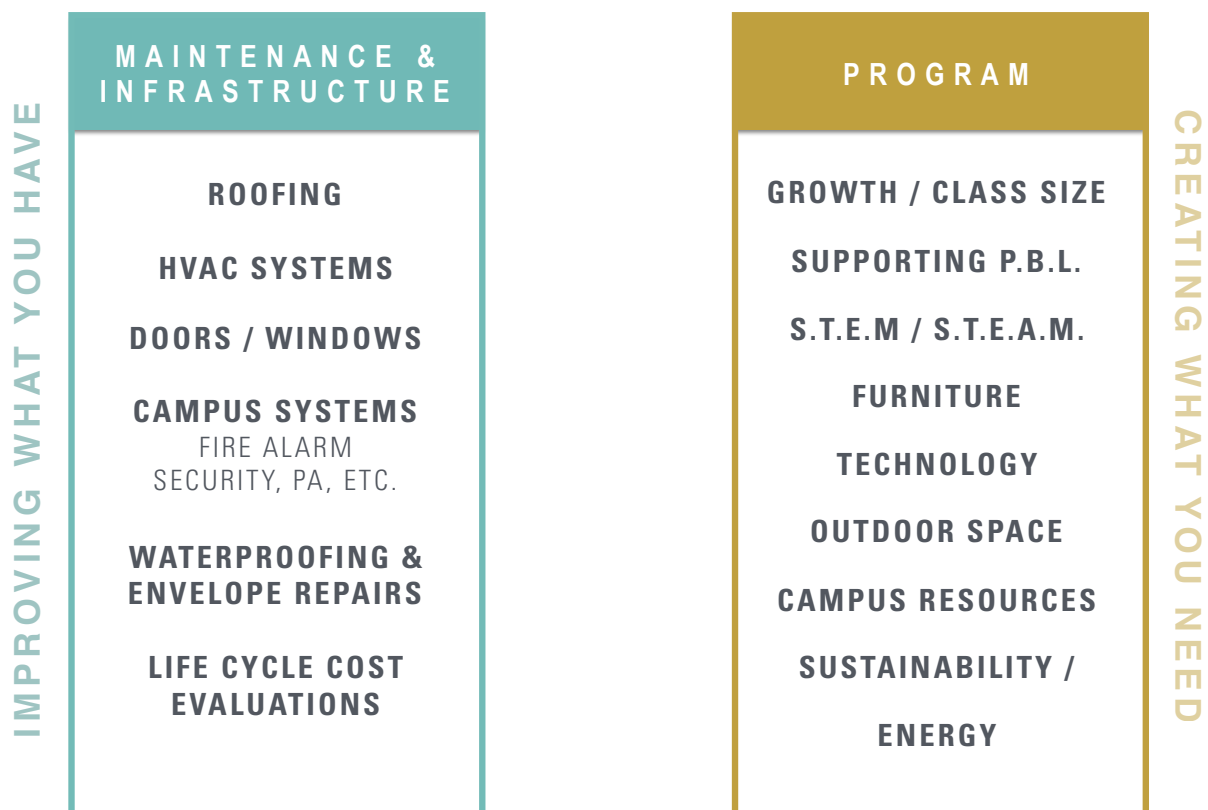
IMPROVING WHAT YOU HAVE

MAINTENANCE & INFRASTRUCTURE

ROOFING

HVAC SYSTEMS

DOORS / WINDOWS

CAMPUS SYSTEMS
FIRE ALARM
SECURITY, PA, ETC.

WATERPROOFING & ENVELOPE REPAIRS

LIFE CYCLE COST EVALUATIONS

PROGRAM

GROWTH / CLASS SIZE

SUPPORTING P.B.L.

S.T.E.M / S.T.E.A.M.

FURNITURE

TECHNOLOGY

OUTDOOR SPACE

CAMPUS RESOURCES

SUSTAINABILITY /

ENERGY

CREATING WHAT YOU NEED